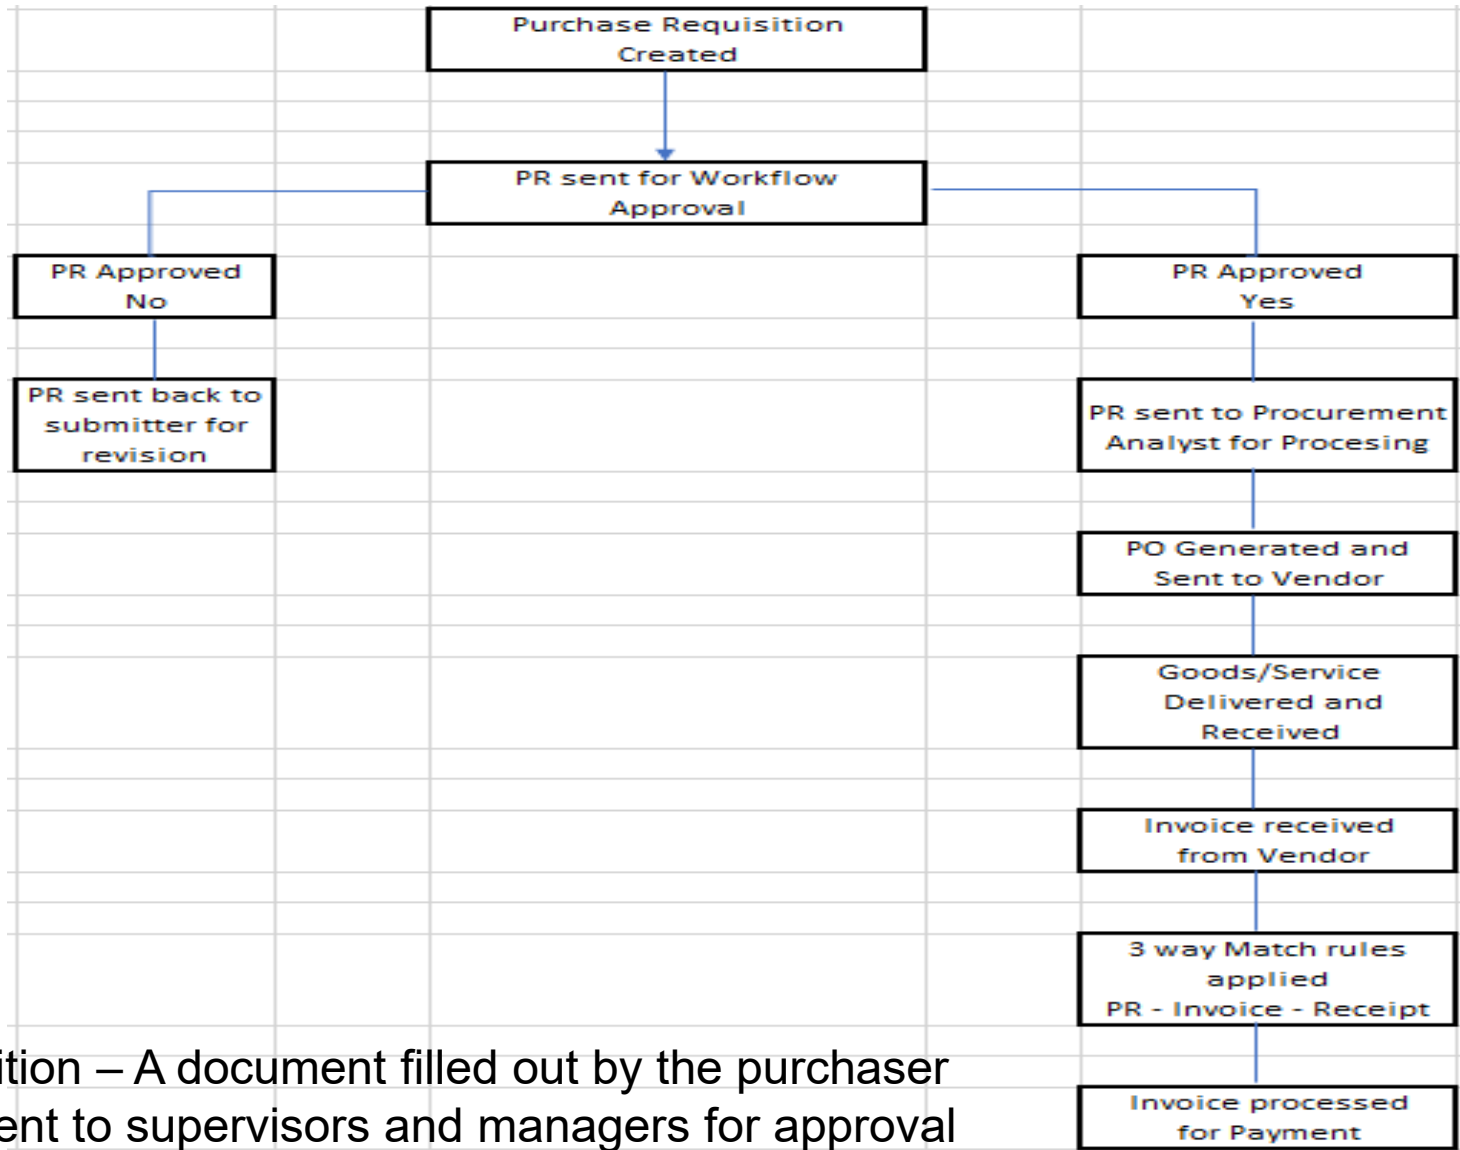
Purchase Requisition Created

PR sent for Workflow Approval

PR Approved No

PR sent back to submitter for revision

PR Approved Yes

PR sent to Procurement Analyst for Procesing

PO Generated and Sent to Vendor

Goods/Service Delivered and Received

Invoice received from Vendor

3 way Match rules applied
PR - Invoice - Receipt

Invoice processed for Payment

ition – A document filled out by the purchaser
ent to supervisors and managers for approval